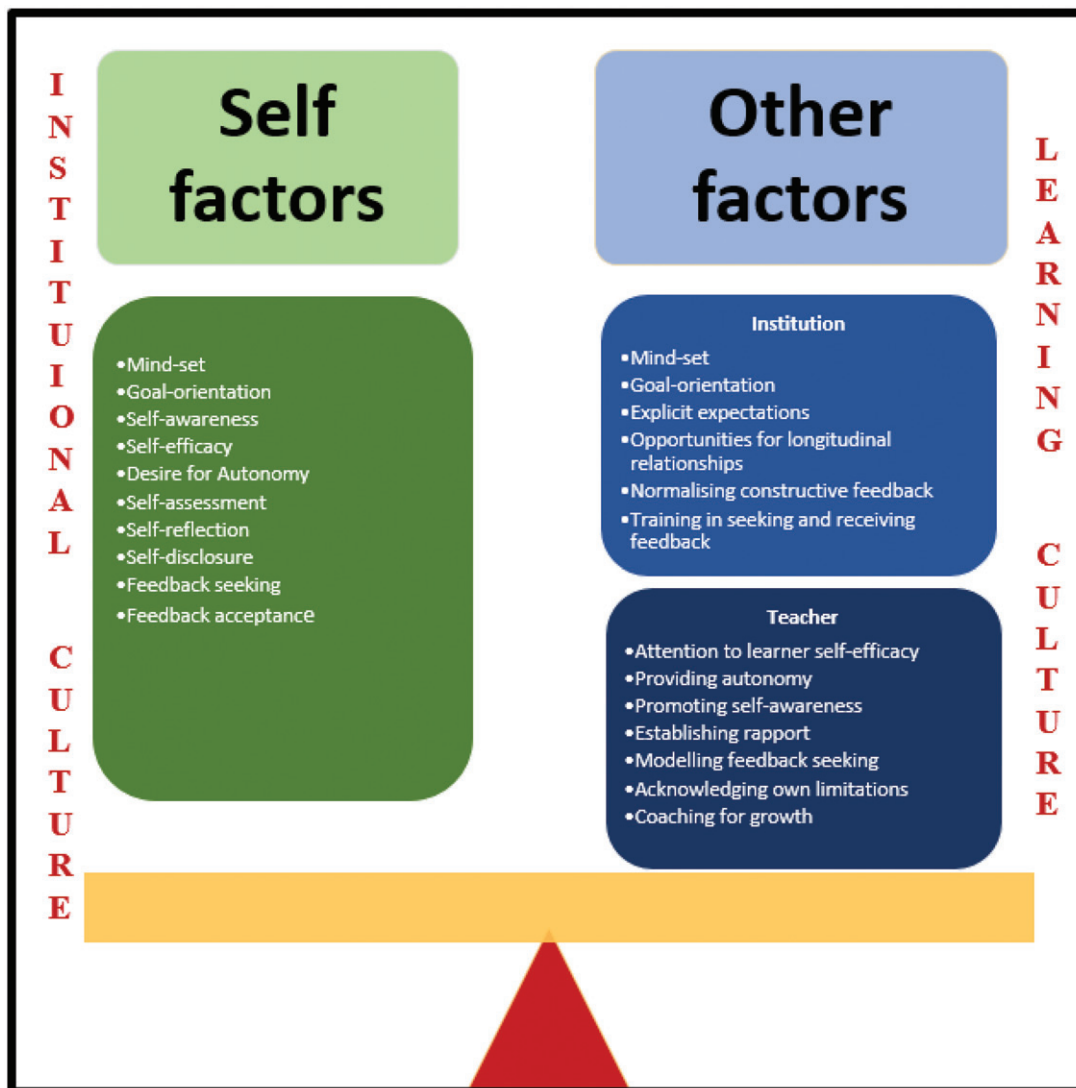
INSTITUTIONAL CULTURE

Self factors

•Mind-set
•Goal-orientation
•Self-awareness
•Self-efficacy
•Desire for Autonomy
•Self-assessment
•Self-reflection
•Self-disclosure
•Feedback seeking
•Feedback acceptance

Other factors

Institution
•Mind-set
•Goal-orientation
•Explicit expectations
•Opportunities for longitudinal relationships
•Normalising constructive feedback
•Training in seeking and receiving feedback

Teacher
•Attention to learner self-efficacy
•Providing autonomy
•Promoting self-awareness
•Establishing rapport
•Modelling feedback seeking
•Acknowledging own limitations
•Coaching for growth

LEARNING CULTURE